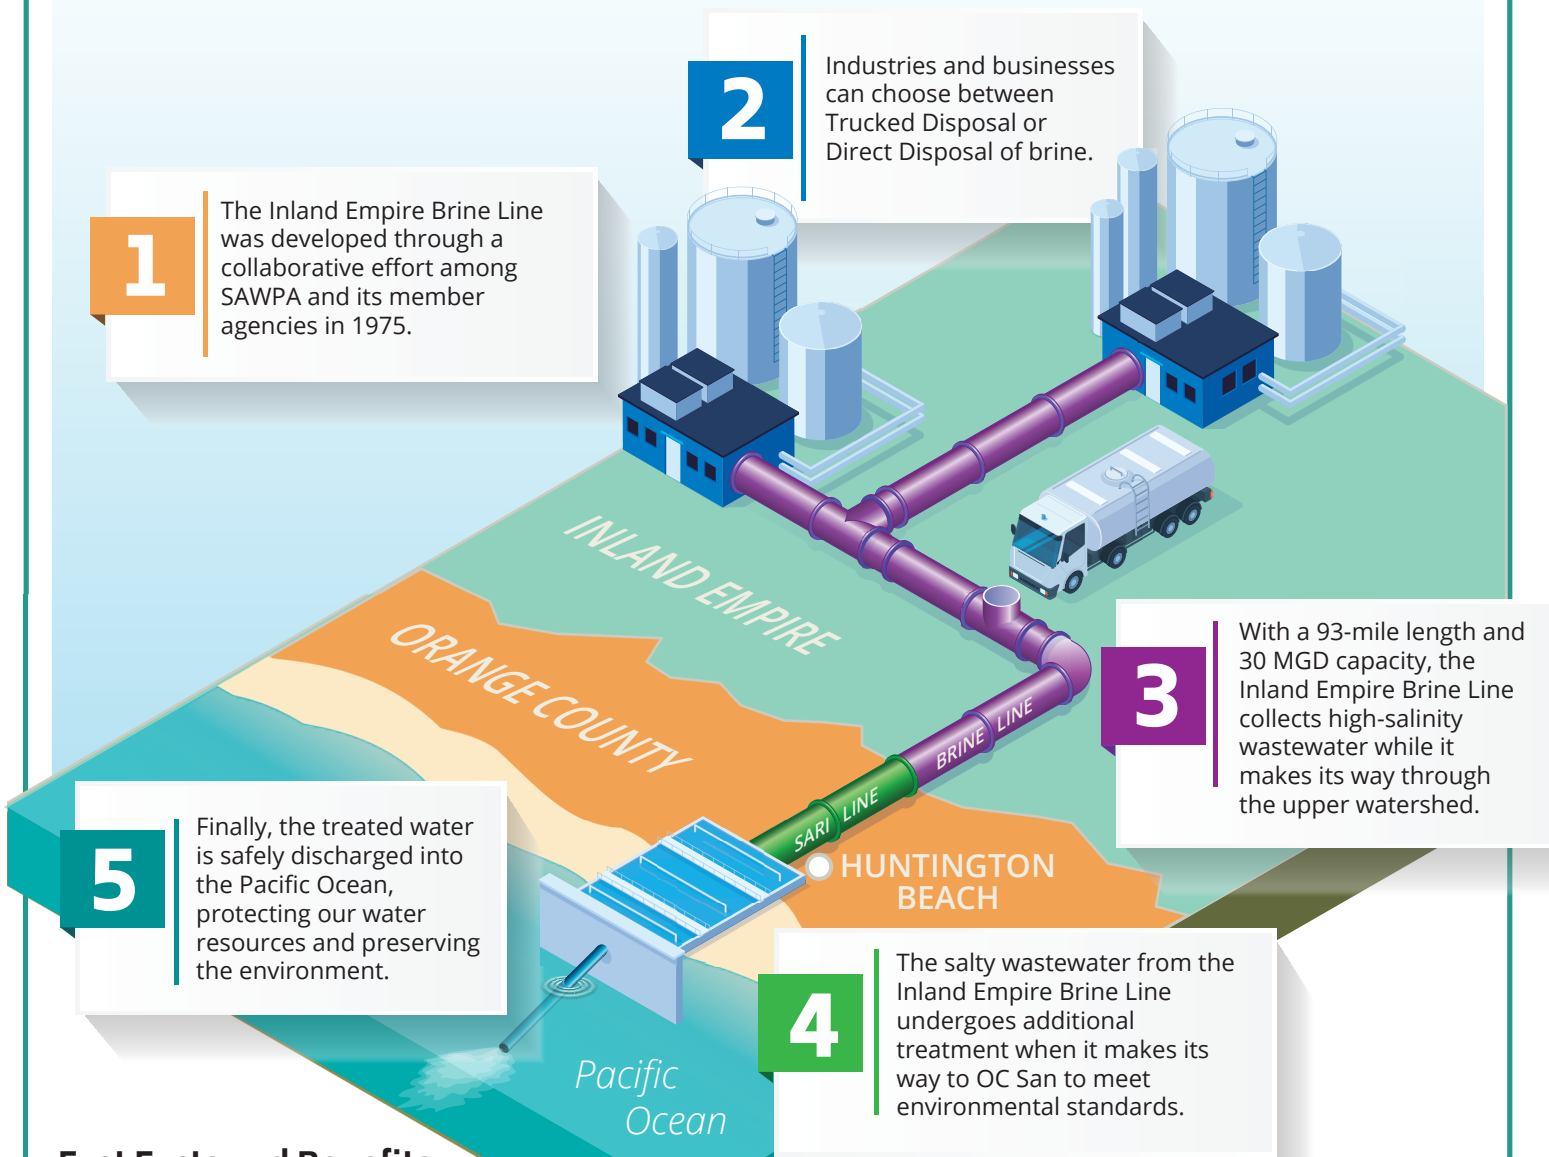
2
Industries and businesses can choose between Trucked Disposal or Direct Disposal of brine.

1
The Inland Empire Brine Line was developed through a collaborative effort among SAWPA and its member agencies in 1975.

INLAND EMPIRE

ORANGE COUNTY

BRINE LINE

SARI LINE

3
With a 93-mile length and 30 MGD capacity, the Inland Empire Brine Line collects high-salinity wastewater while it makes its way through the upper watershed.

HUNTINGTON BEACH

5
Finally, the treated water is safely discharged into the Pacific Ocean, protecting our water resources and preserving the environment.

4
The salty wastewater from the Inland Empire Brine Line undergoes additional treatment when it makes its way to OC San to meet environmental standards.

Pacific Ocean

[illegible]